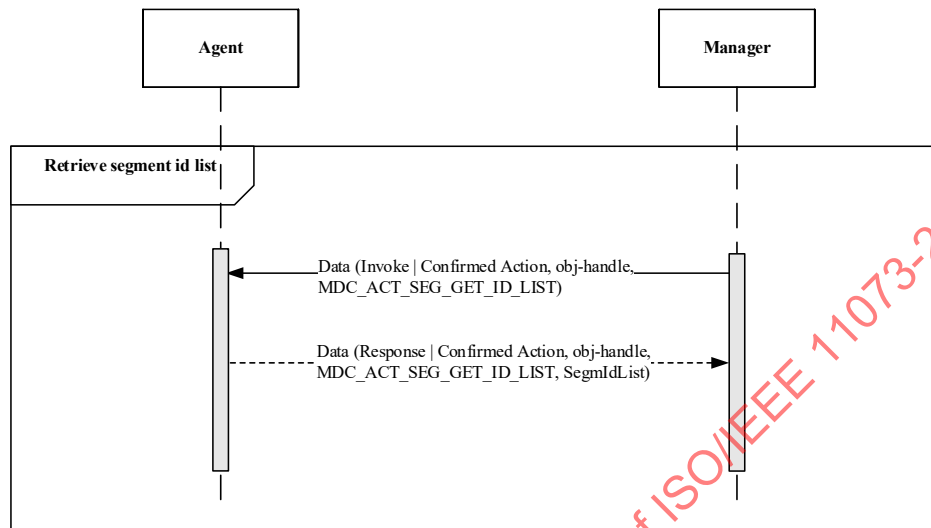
Agent

Manager

Retrieve segment id list

Data (Invoke | Confirmed Action, obj-handle, MDC_ACT_SEG_GET_ID_LIST)

Data (Response | Confirmed Action, obj-handle, MDC_ACT_SEG_GET_ID_LIST, SegmIdList)

f ISO/IEEE 11073-2